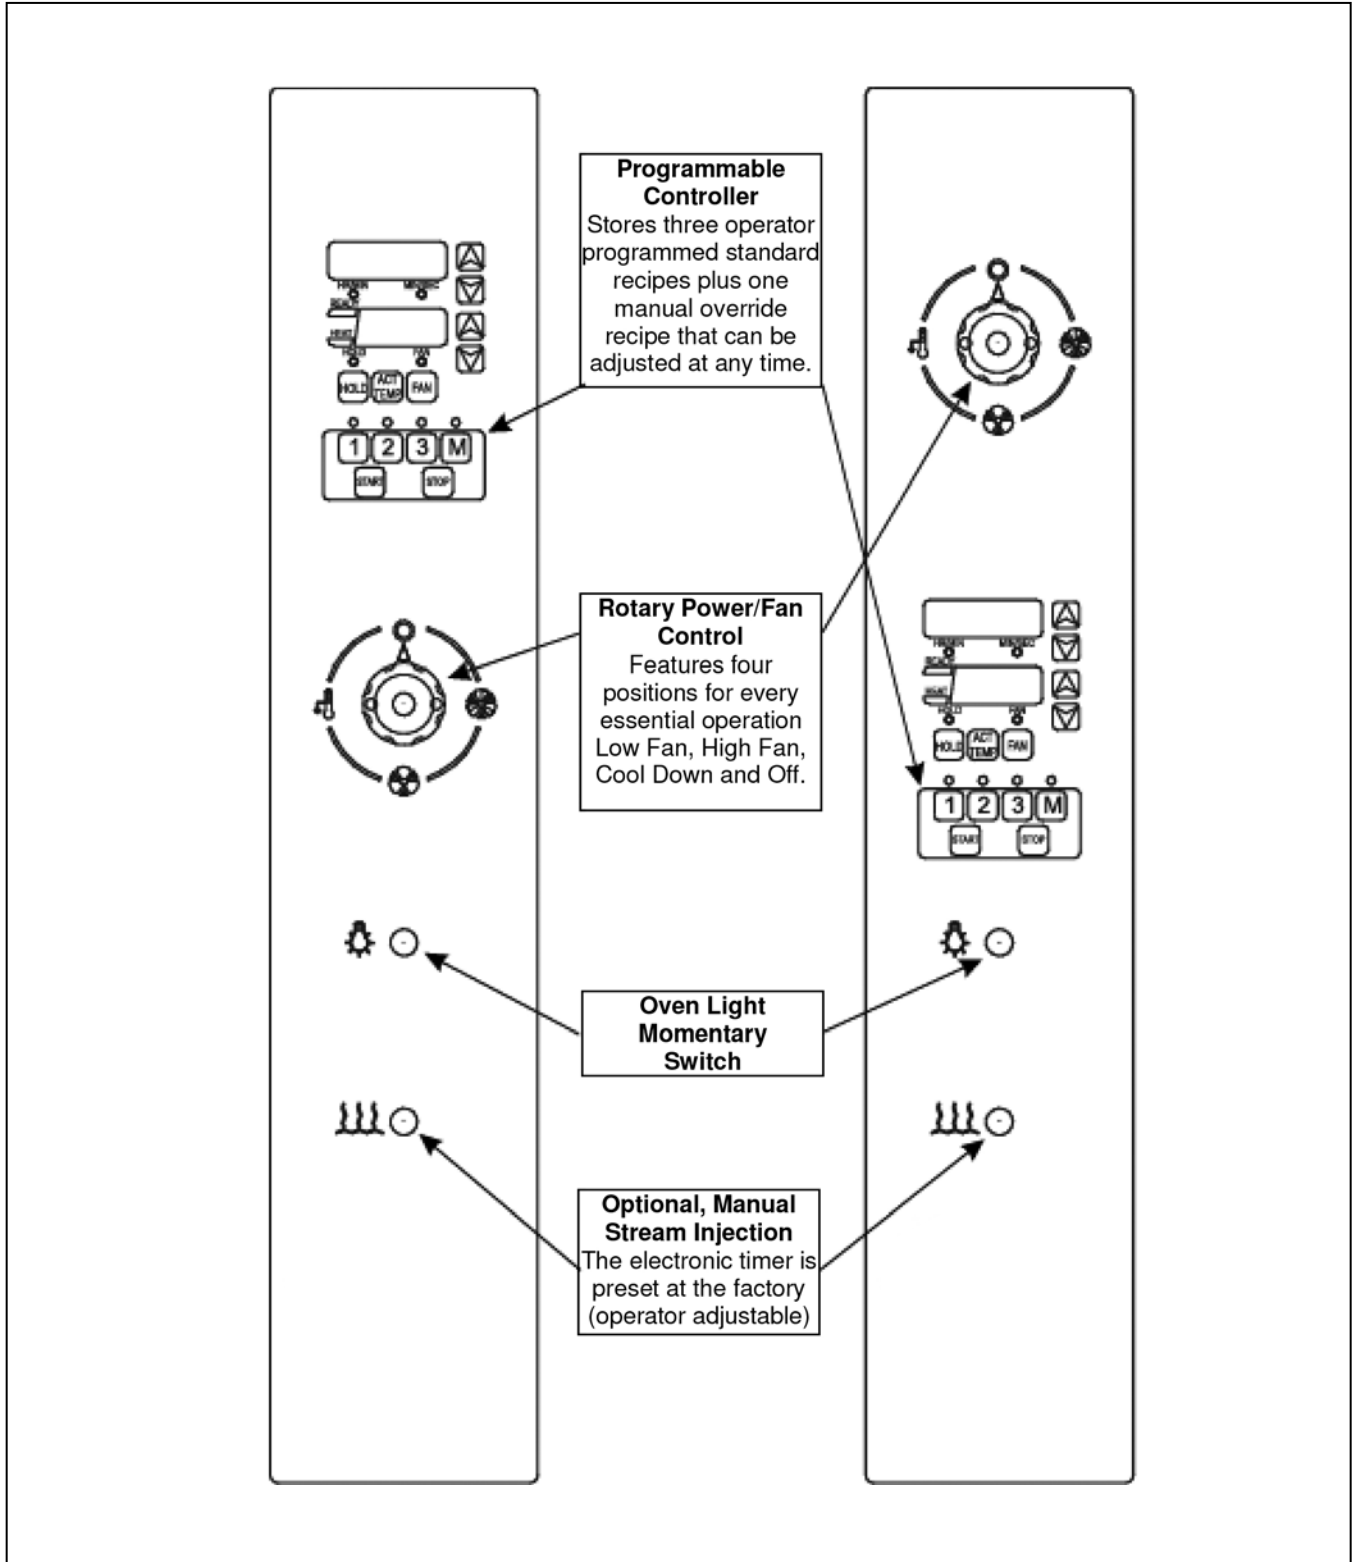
Programmable Controller
Stores three operator programmed standard recipes plus one manual override recipe that can be adjusted at any time.

HR/MIN MIN/SEC
READY
HEAT
HOLD FAN
HOLD ACT TEMP FAN
1 2 3 M
START STOP

Rotary Power/Fan Control
Features four positions for every essential operation Low Fan, High Fan, Cool Down and Off.

HR/MIN MIN/SEC
READY
HEAT
HOLD FAN
HOLD ACT TEMP FAN
1 2 3 M
START STOP

Oven Light Momentary Switch

Optional, Manual Stream Injection
The electronic timer is preset at the factory (operator adjustable)